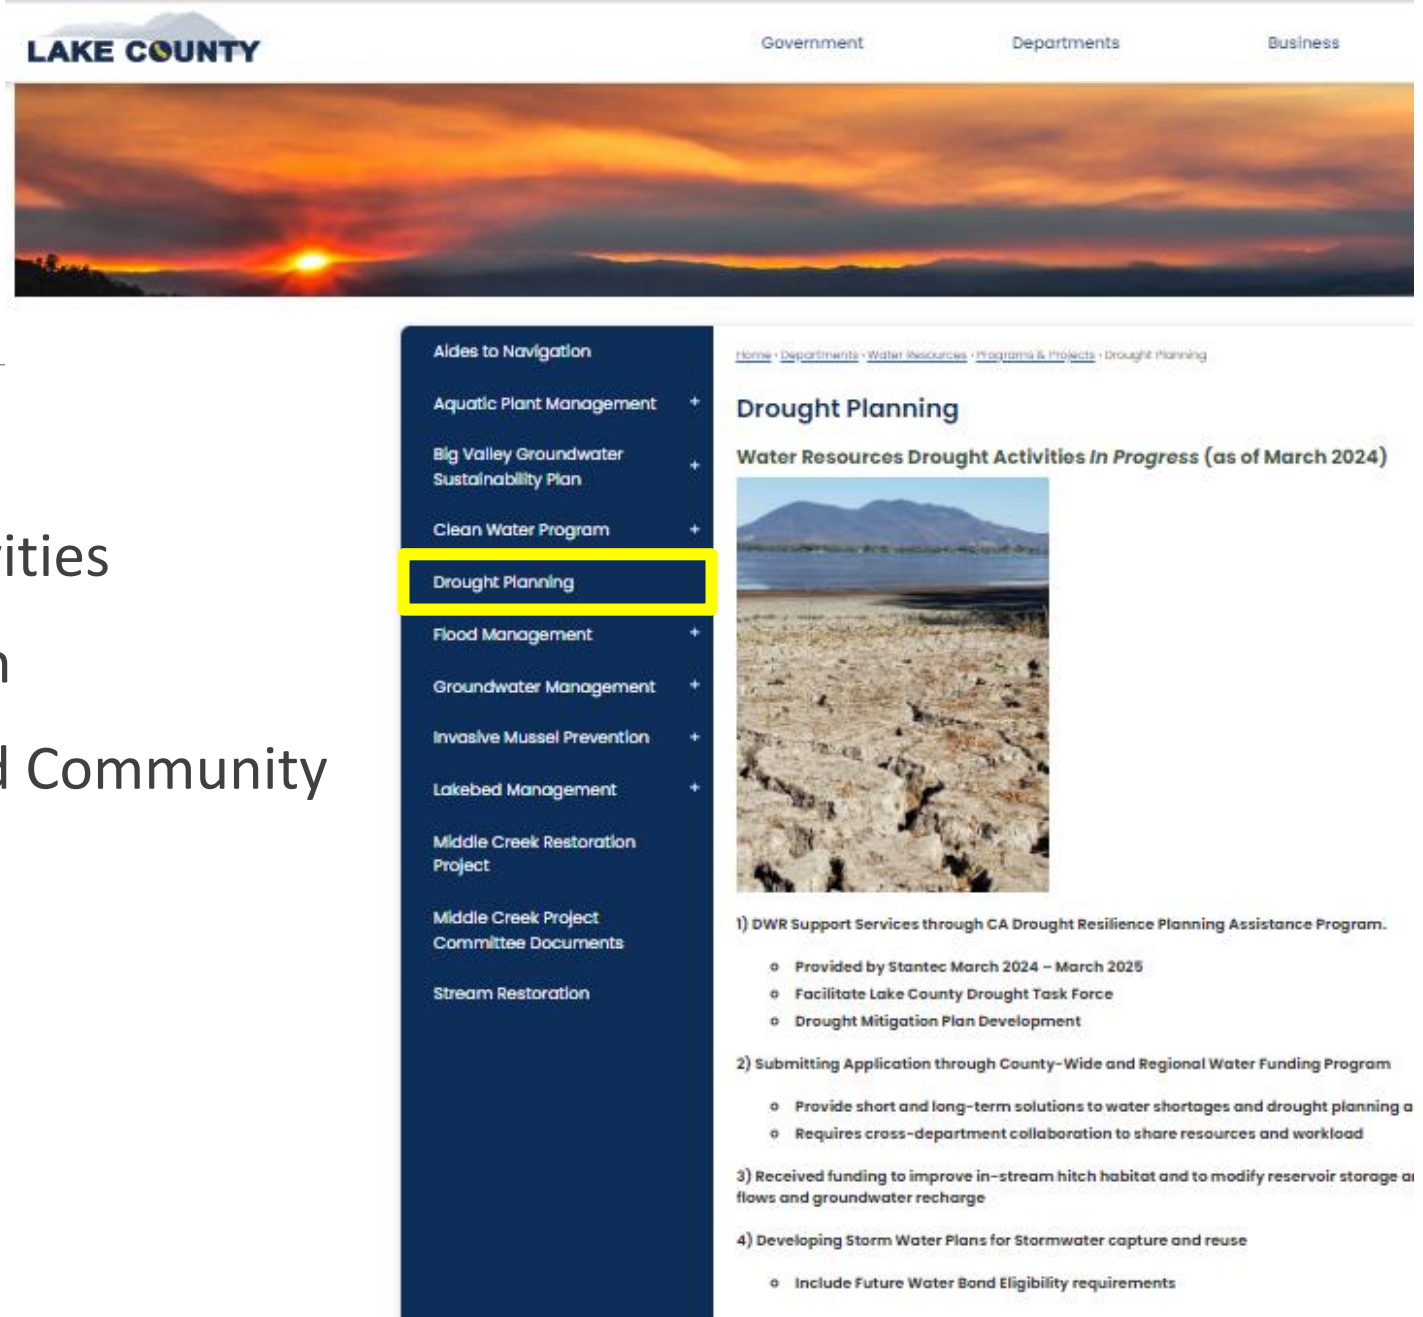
LAKE COUNTY

Government Departments Business

ities

n

l Community

Aides to Navigation

Aquatic Plant Management +

Big Valley Groundwater Sustainability Plan +

Clean Water Program +

Drought Planning

Flood Management +

Groundwater Management +

Invasive Mussel Prevention +

Lakebed Management +

Middle Creek Restoration Project

Middle Creek Project Committee Documents

Stream Restoration

Home › Departments › Water Resources › Programs & Projects › Drought Planning

Drought Planning

Water Resources Drought Activities *In Progress* (as of March 2024)

1) DWR Support Services through CA Drought Resilience Planning Assistance Program.

- Provided by Stantec March 2024 – March 2025
- Facilitate Lake County Drought Task Force
- Drought Mitigation Plan Development

2) Submitting Application through County-Wide and Regional Water Funding Program

- Provide short and long-term solutions to water shortages and drought planning a
- Requires cross-department collaboration to share resources and workload

3) Received funding to improve in-stream hitch habitat and to modify reservoir storage a flows and groundwater recharge

4) Developing Storm Water Plans for Stormwater capture and reuse

- Include Future Water Bond Eligibility requirements